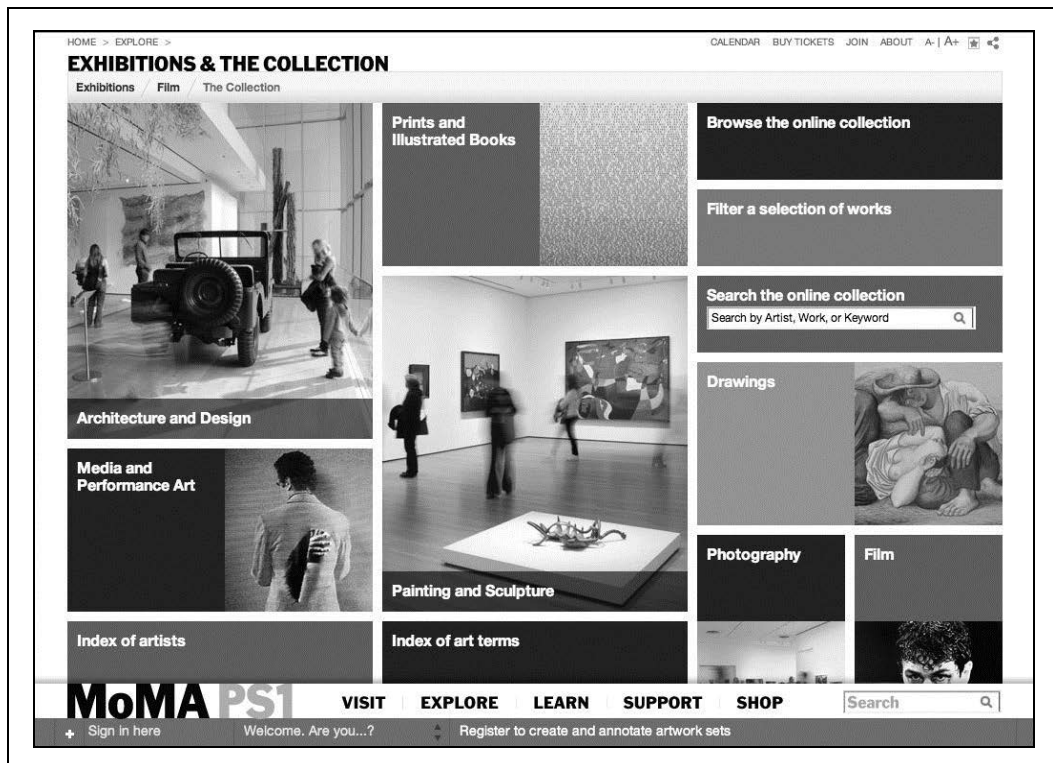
HOME > EXPLORE >

CALENDAR BUY TICKETS JOIN ABOUT A- | A+

EXHIBITIONS & THE COLLECTION

Exhibitions / Film / The Collection

Prints and Illustrated Books

Browse the online collection

Filter a selection of works

Search the online collection

Search by Artist, Work, or Keyword

Architecture and Design

Drawings

Media and Performance Art

Painting and Sculpture

Photography

Film

Index of artists

Index of art terms

MoMA PS1

VISIT EXPLORE LEARN SUPPORT SHOP

Search

+ Sign in here

Welcome. Are you...?

Register to create and annotate artwork sets